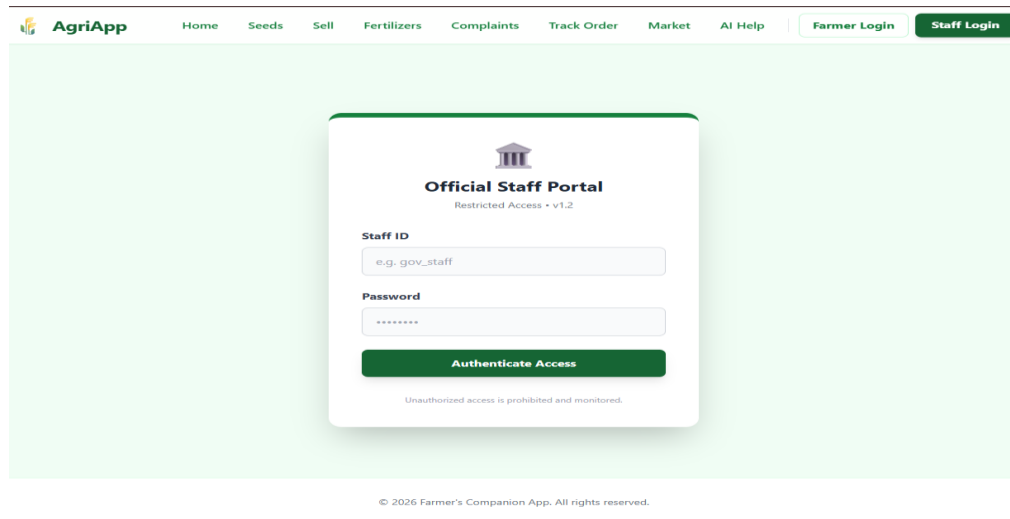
AgriApp Home Seeds Sell Fertilizers Complaints Track Order Market AI Help Farmer Login Staff Login

Official Staff Portal

Restricted Access • v1.2

Staff ID

e.g. gov_staff

Password

••••••••

Authenticate Access

Unauthorized access is prohibited and monitored.

© 2026 Farmer's Companion App. All rights reserved.